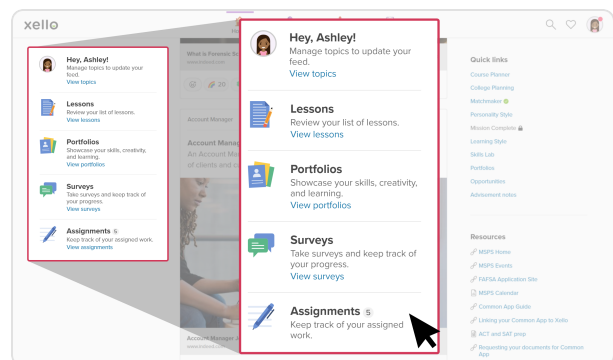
xello

Hey, Ashley!
Manage topics to update your feed.
View topics

Lessons
Review your list of lessons.
View lessons

Portfolios
Showcase your skills, creativity, and learning.
View portfolios

Surveys
Take surveys and keep track of your progress.
View surveys

Assignments 5
Keep track of your assigned work.
View assignments

Hey, Ashley!
Manage topics to update your feed.
View topics

Lessons
Review your list of lessons.
View lessons

Portfolios
Showcase your skills, creativity, and learning.
View portfolios

Surveys
Take surveys and keep track of your progress.
View surveys

Assignments 5
Keep track of your assigned work.

What is Forensic Sc

Account Manager

Account Manag
An Account Ma
of clients and

Account Manager J

Quick links
Course Planner
College Planning
Matchmaker
Personality Style
Mission Complete
Learning Style
Skills Lab
Portfolios
Opportunities
Advisement notes

Resources
MSPS Home
MSPS Events
FAFSA & Application Site
MSPS Calendar
Common App Guide
Linking your Common App to Xello
ACT and SAT prep
Requesting your documents for Common App